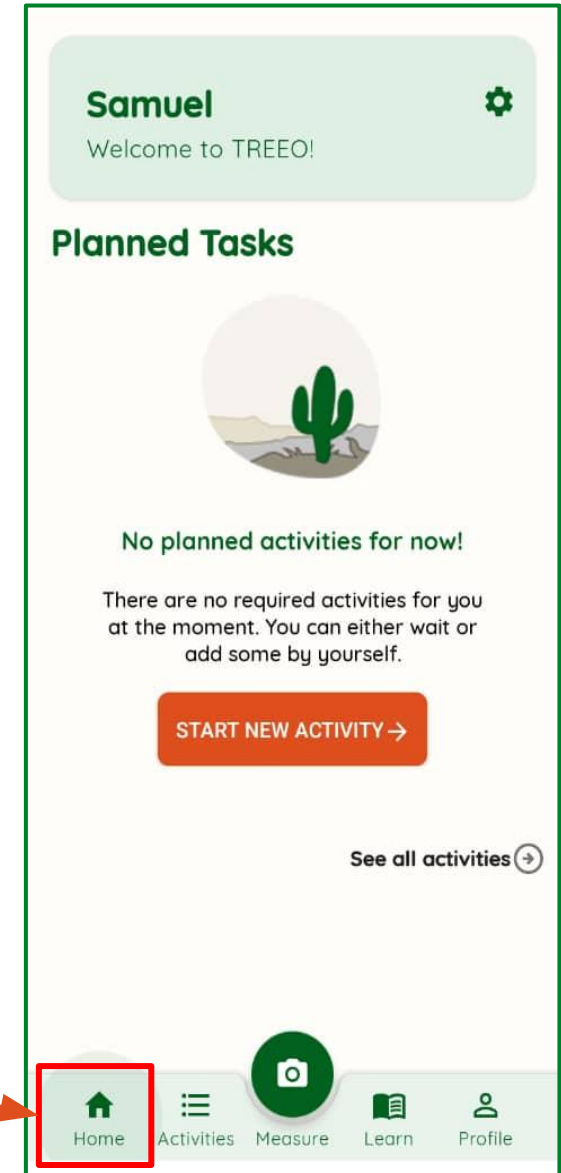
Samuel
Welcome to TREEO!

Planned Tasks

No planned activities for now!

There are no required activities for you at the moment. You can either wait or add some by yourself.

START NEW ACTIVITY →

See all activities

Home
Activities
Measure
Learn
Profile